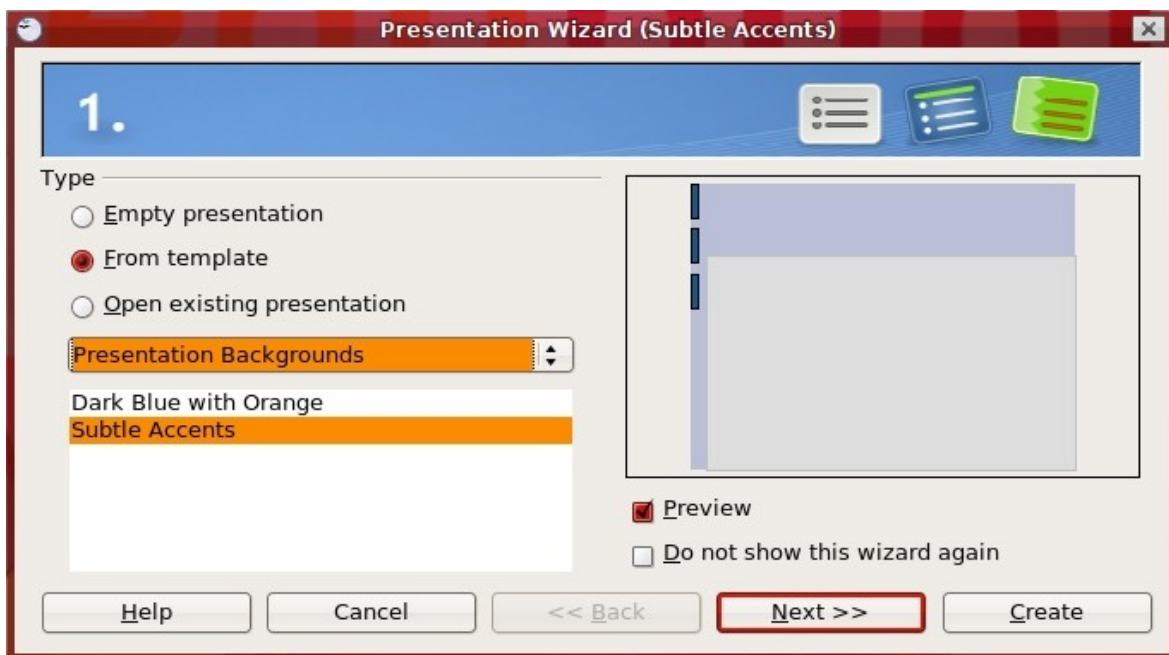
Presentation Wizard (Subtle Accents)

1.

Type

Empty presentation

From template

Open existing presentation

Presentation Backgrounds

Dark Blue with Orange
Subtle Accents

Preview

Do not show this wizard again

Help

Cancel

<< Back

Next >>

Create